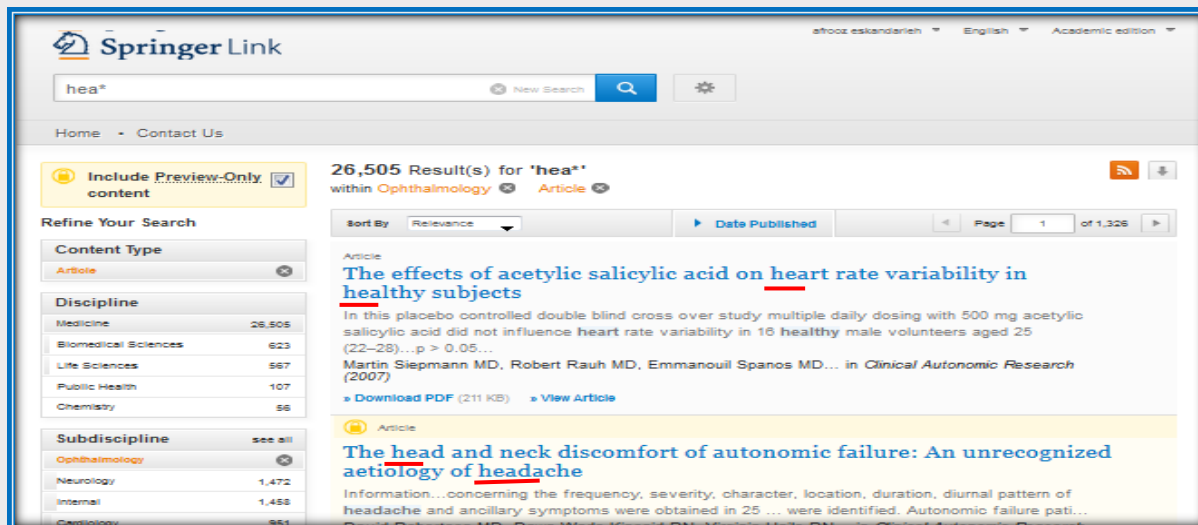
Springer Link

afrooz eskandarieh ▾ English ▾ Academic edition ▾

hea*

New Search

Home • Contact Us

Include Preview-Only content

Refine Your Search

Content Type

Article

Discipline

| | |
|---|---|
| Medicine | 26,505 |
| Biomedical Sciences | 623 |
| Life Sciences | 567 |
| Public Health | 107 |
| Chemistry | 56 |

Subdiscipline see all

| | |
|---|---|
| Ophthalmology | |
| Neurology | 1,472 |
| Internal | 1,458 |
| Cardiology | 951 |

26,505 Result(s) for 'hea*'
within Ophthalmology Article

Sort By Relevance

Date Published

Page 1 of 1,326

Article

The effects of acetylic salicylic acid on heart rate variability in healthy subjects

In this placebo controlled double blind cross over study multiple daily dosing with 500 mg acetylic salicylic acid did not influence heart rate variability in 16 healthy male volunteers aged 25 (22–28)...p > 0.05...

Martin Siepmann MD, Robert Rauh MD, Emmanouil Spanos MD... in Clinical Autonomic Research (2007)

» Download PDF (211 KB) » View Article

Article

The head and neck discomfort of autonomic failure: An unrecognized aetiology of headache

Information...concerning the frequency, severity, character, location, duration, diurnal pattern of headache and ancillary symptoms were obtained in 25 ... were identified. Autonomic failure pati...

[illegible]